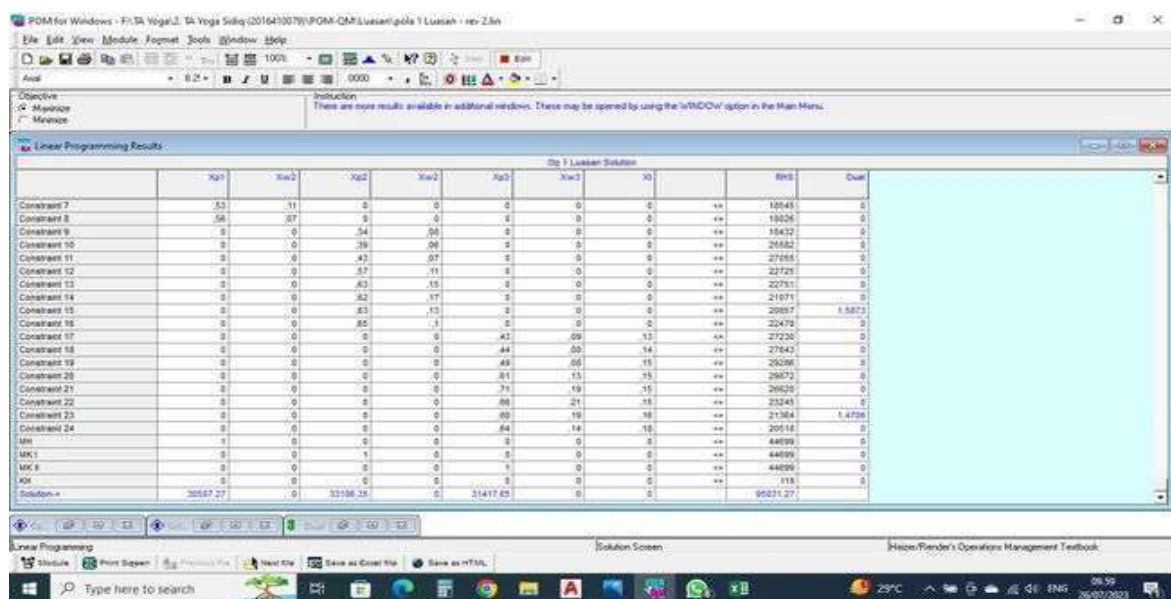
POM for Windows - F:\TA Yoga\2. TA Yoga Sidiq (2016410079)\POM-QM\Luasan\pola 1 Luasan - rev 2.lin

File Edit View Module Format Tools Window Help

Arial 8.2 100% Edit

Objective
Maximize
Minimize

Instruction
There are more results available in additional windows. These may be opened by using the WINDOW option in the Main Menu.

Linear Programming Results

Op 1 Luasan Solution

| | Xp1 | Xw1 | Xp2 | Xw2 | Xp3 | Xw3 | Xt | | RHS | Dual |
|---|---|---|---|---|---|---|---|---|---|---|
| Constraint 7 | .53 | .11 | 0 | 0 | 0 | 0 | 0 | <= | 18545 | 0 |
| Constraint 8 | .56 | .07 | 0 | 0 | 0 | 0 | 0 | <= | 19026 | 0 |
| Constraint 9 | 0 | 0 | .34 | .08 | 0 | 0 | 0 | <= | 10432 | 0 |
| Constraint 10 | 0 | 0 | .39 | .08 | 0 | 0 | 0 | <= | 25582 | 0 |
| Constraint 11 | 0 | 0 | .43 | .07 | 0 | 0 | 0 | <= | 27055 | 0 |
| Constraint 12 | 0 | 0 | .57 | .11 | 0 | 0 | 0 | <= | 22725 | 0 |
| Constraint 13 | 0 | 0 | .63 | .15 | 0 | 0 | 0 | <= | 22751 | 0 |
| Constraint 14 | 0 | 0 | .82 | .17 | 0 | 0 | 0 | <= | 21071 | 0 |
| Constraint 15 | 0 | 0 | .83 | .13 | 0 | 0 | 0 | <= | 20857 | 1.5873 |
| Constraint 16 | 0 | 0 | .85 | .1 | 0 | 0 | 0 | <= | 22478 | 0 |
| Constraint 17 | 0 | 0 | 0 | 0 | .43 | .09 | .13 | <= | 27230 | 0 |
| Constraint 18 | 0 | 0 | 0 | 0 | .44 | .08 | .14 | <= | 27643 | 0 |
| Constraint 19 | 0 | 0 | 0 | 0 | .49 | .05 | .15 | <= | 29286 | 0 |
| Constraint 20 | 0 | 0 | 0 | 0 | .61 | .15 | .15 | <= | 29872 | 0 |
| Constraint 21 | 0 | 0 | 0 | 0 | .71 | .19 | .15 | <= | 26625 | 0 |
| Constraint 22 | 0 | 0 | 0 | 0 | .66 | .21 | .15 | <= | 23245 | 0 |
| Constraint 23 | 0 | 0 | 0 | 0 | .69 | .19 | .16 | <= | 21364 | 1.4706 |
| Constraint 24 | 0 | 0 | 0 | 0 | .64 | .14 | .16 | <= | 20518 | 0 |
| MH | 1 | 0 | 0 | 0 | 0 | 0 | 0 | <= | 44699 | 0 |
| MK 1 | 0 | 0 | 1 | 0 | 0 | 0 | 0 | <= | 44699 | 0 |
| MK II | 0 | 0 | 0 | 0 | 1 | 0 | 0 | <= | 44699 | 0 |
| KH | 0 | 0 | 0 | 0 | 0 | 0 | 0 | <= | 118 | 0 |
| Solution-> | 30557.27 | 0 | 33108.35 | 0 | 31417.65 | 0 | 0 | | 95031.27 | |

Linear Programming | Solution Screen | Heizer/Render's Operations Management Textbook

Module | Print Screen | Previous File | Next File | Save as Excel file | Save as HTML

Type here to search

29°C ENG 09.59 26/07/2023